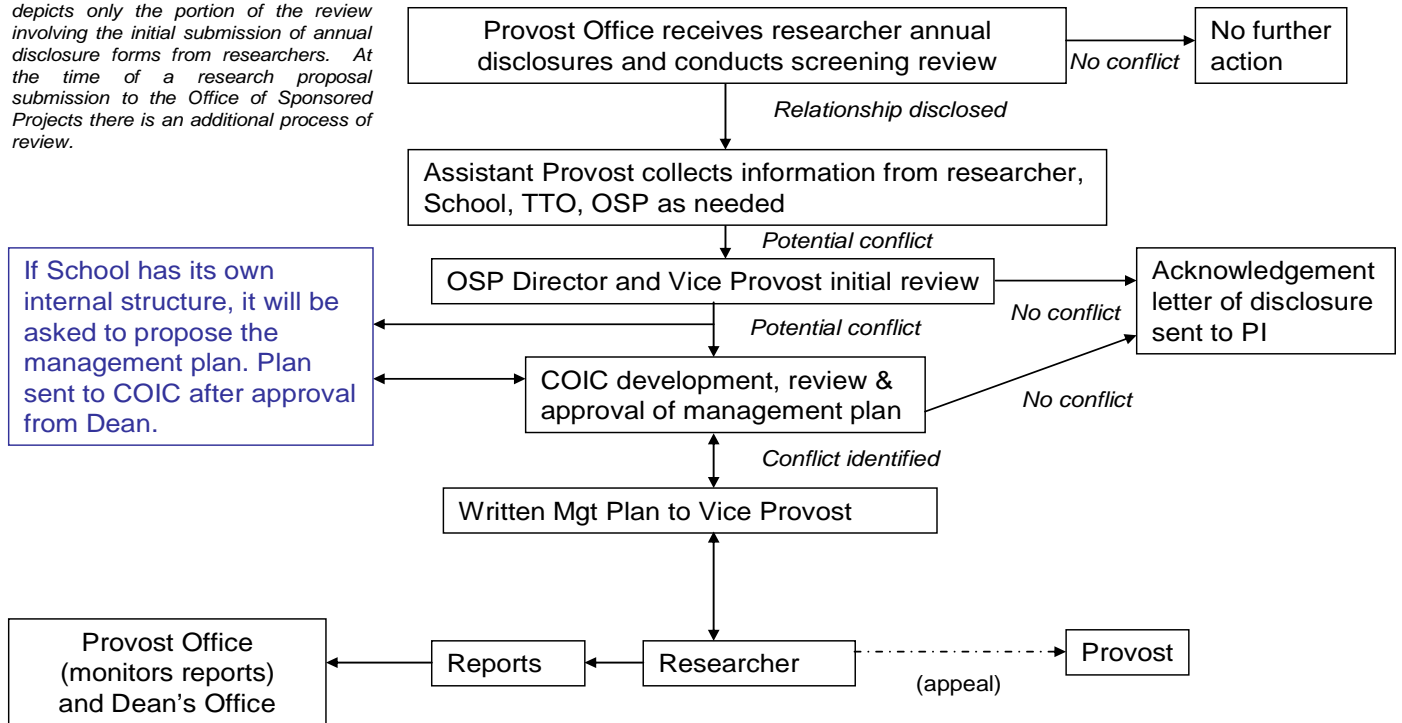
depicts only the portion of the review involving the initial submission of annual disclosure forms from researchers. At the time of a research proposal submission to the Office of Sponsored Projects there is an additional process of review.

Provost Office receives researcher annual disclosures and conducts screening review

No conflict

No further action

Relationship disclosed

Assistant Provost collects information from researcher, School, TTO, OSP as needed

Potential conflict

If School has its own internal structure, it will be asked to propose the management plan. Plan sent to COIC after approval from Dean.

OSP Director and Vice Provost initial review

No conflict

Acknowledgement letter of disclosure sent to PI

Potential conflict

COIC development, review & approval of management plan

No conflict

Conflict identified

Written Mgt Plan to Vice Provost

Provost Office (monitors reports) and Dean's Office

Reports

Researcher

Provost

(appeal)